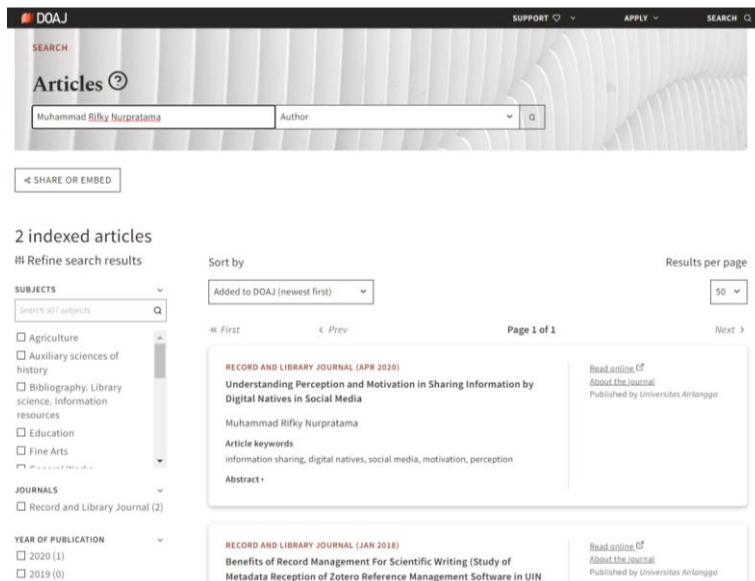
DOAJ

SUPPORT ♡ ⌄ APPLY ⌄ SEARCH

SEARCH

Articles ⓘ

Muhammad Rifky Nurpratama

Author

SHARE OR EMBED

2 indexed articles

Refine search results

SUBJECTS

Search 507 subjects

☐ Agriculture
☐ Auxiliary sciences of history
☐ Bibliography. Library science. Information resources
☐ Education
☐ Fine Arts
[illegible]

JOURNALS

☐ Record and Library Journal (2)

YEAR OF PUBLICATION

☐ 2020 (1)
☐ 2019 (0)

Sort by

Added to DOAJ (newest first)

Results per page

50

« First ‹ Prev Page 1 of 1 Next ›

RECORD AND LIBRARY JOURNAL (APR 2020)

Understanding Perception and Motivation in Sharing Information by Digital Natives in Social Media

Muhammad Rifky Nurpratama

Article keywords

information sharing, digital natives, social media, motivation, perception

Abstract +

Read online
About the journal
Published by Universitas Airlangga

RECORD AND LIBRARY JOURNAL (JAN 2018)

Benefits of Record Management For Scientific Writing (Study of Metadata Reception of Zotero Reference Management Software in UIN

Read online
About the journal
Published by Universitas Airlangga